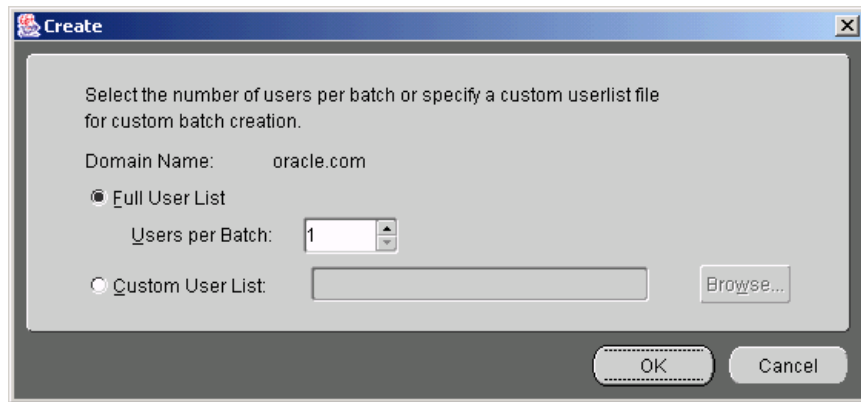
Create

Select the number of users per batch or specify a custom userlist file for custom batch creation.

Domain Name: oracle.com

Full User List

Users per Batch: 1

Custom User List:

Browse...

OK

Cancel